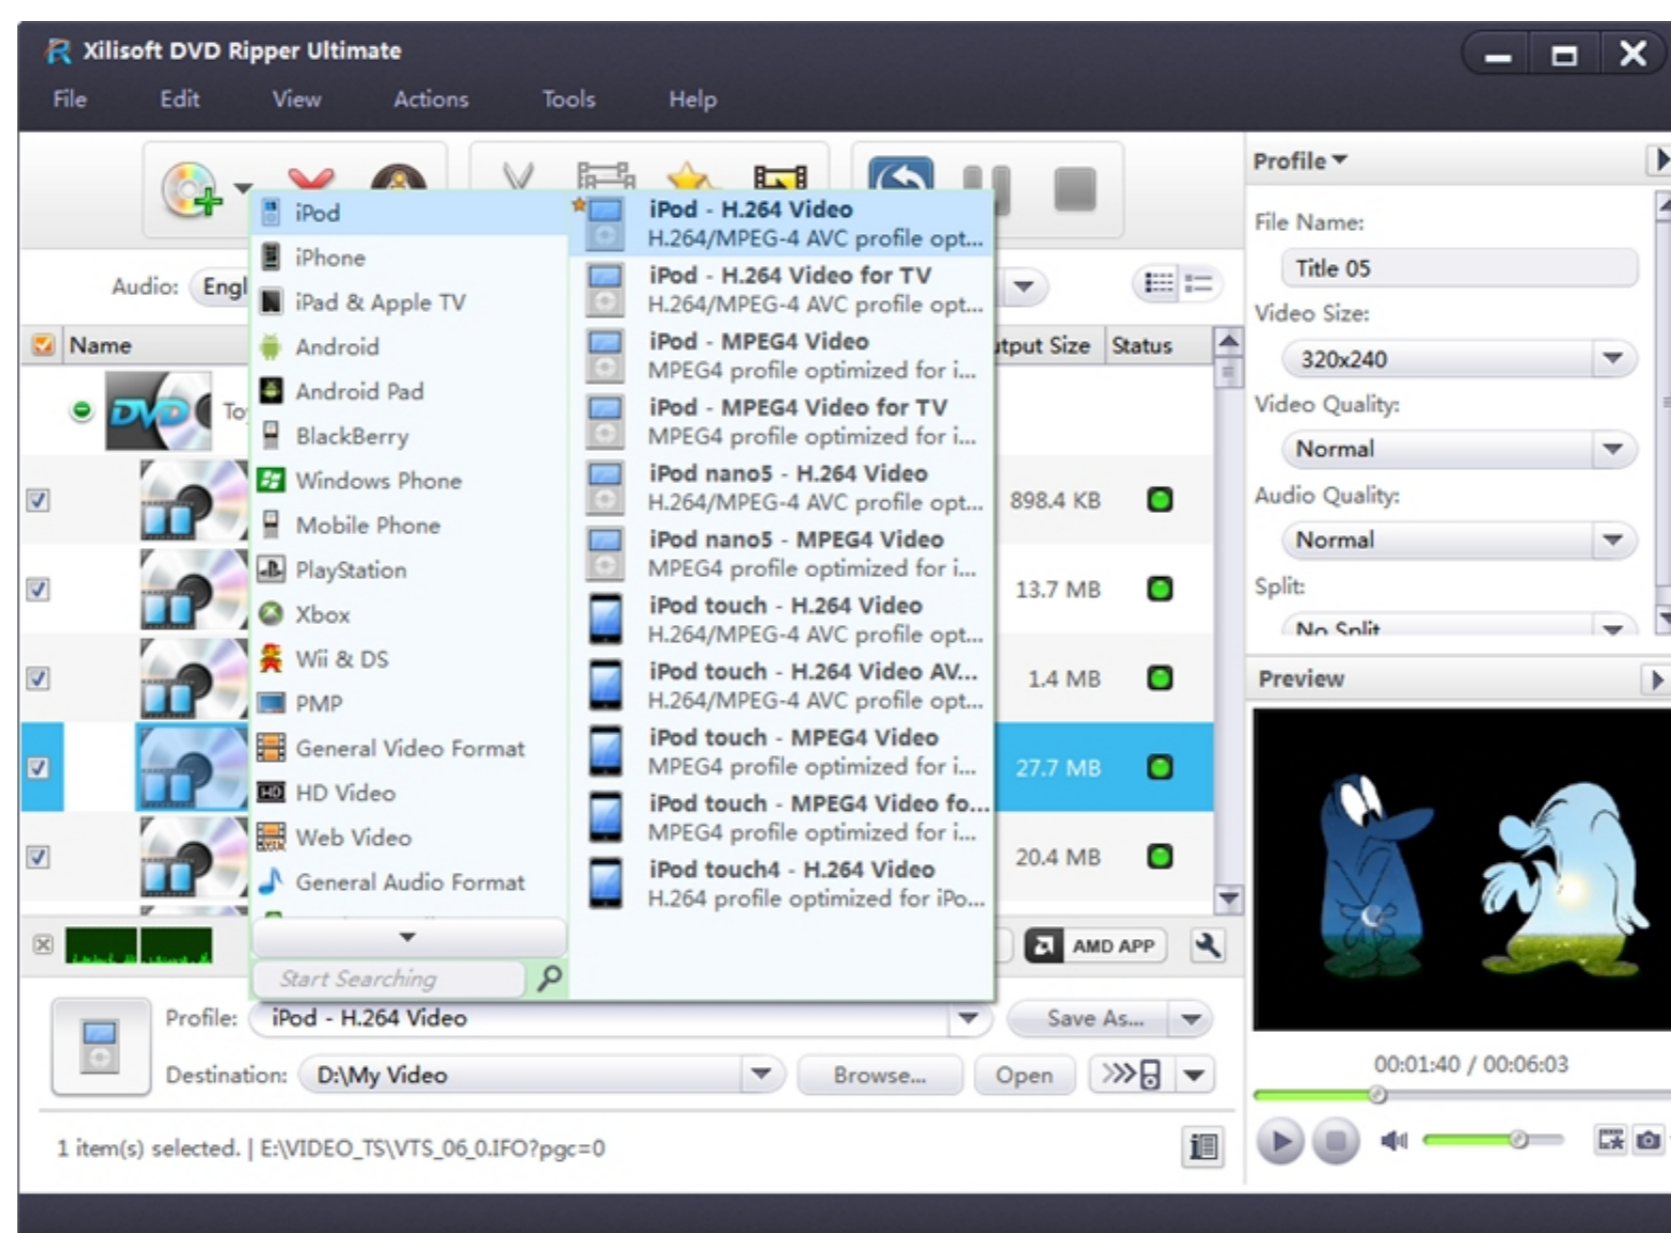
Xilisoft DVD Ripper Ultimate

File Edit View Actions Tools Help

Audio: Engl

Name

To

tput Size Status

898.4 KB

13.7 MB

1.4 MB

27.7 MB

20.4 MB

iPod
iPhone
iPad & Apple TV
Android
Android Pad
BlackBerry
Windows Phone
Mobile Phone
PlayStation
Xbox
Wii & DS
PMP
General Video Format
HD Video
Web Video
General Audio Format

Start Searching

iPod - H.264 Video
H.264/MPEG-4 AVC profile opt...
iPod - H.264 Video for TV
H.264/MPEG-4 AVC profile opt...
iPod - MPEG4 Video
MPEG4 profile optimized for i...
iPod - MPEG4 Video for TV
MPEG4 profile optimized for i...
iPod nano5 - H.264 Video
H.264/MPEG-4 AVC profile opt...
iPod nano5 - MPEG4 Video
MPEG4 profile optimized for i...
iPod touch - H.264 Video
H.264/MPEG-4 AVC profile opt...
iPod touch - H.264 Video AV...
H.264/MPEG-4 AVC profile opt...
iPod touch - MPEG4 Video
MPEG4 profile optimized for i...
iPod touch - MPEG4 Video fo...
MPEG4 profile optimized for i...
iPod touch4 - H.264 Video
H.264 profile optimized for iPo...

AMD APP

Profile: iPod - H.264 Video
Save As...
Destination: D:\My Video
Browse... Open

1 item(s) selected. | E:\VIDEO_TS\VTS_06_0.IFO?pgc=0

Profile
File Name:
Title 05
Video Size:
320x240
Video Quality:
Normal
Audio Quality:
Normal
Split:
No Split

Preview

00:01:40 / 00:06:03